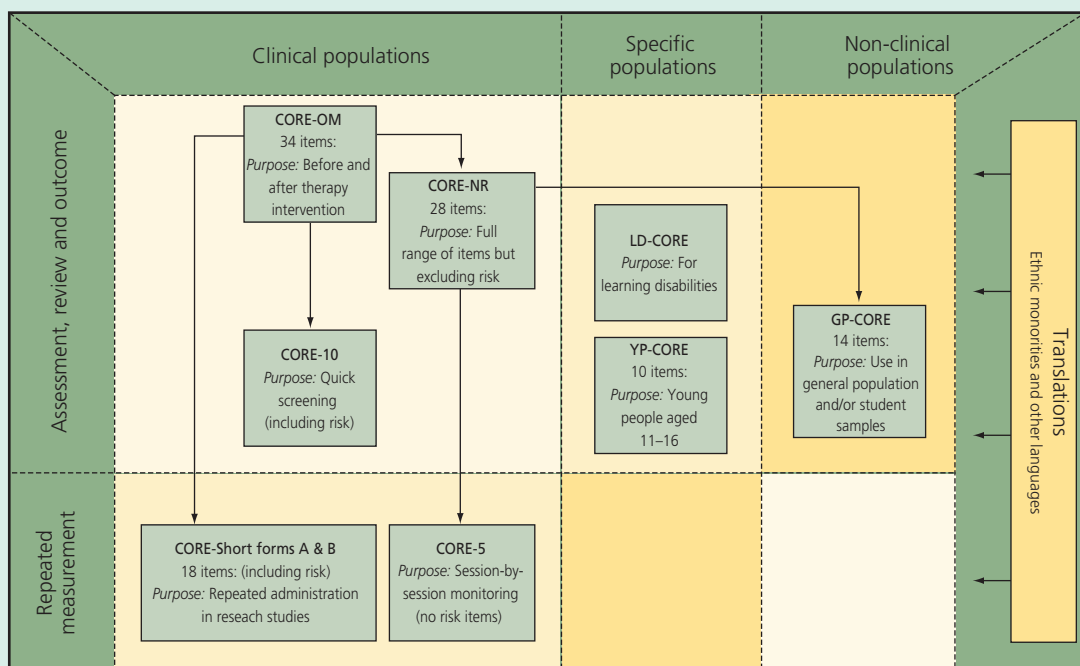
Clinical populations

Specific populations

Non-clinical populations

Assessment, review and outcome

Repeated measurement

CORE-OM
34 items:
*Purpose:* Before and after therapy intervention

CORE-NR
28 items:
*Purpose:* Full range of items but excluding risk

LD-CORE
*Purpose:* For learning disabilities

YP-CORE
10 items:
*Purpose:* Young people aged 11–16

GP-CORE
14 items:
*Purpose:* Use in general population and/or student samples

CORE-10
*Purpose:* Quick screening (including risk)

CORE-Short forms A & B
18 items: (including risk)
*Purpose:* Repeated administration in reseach studies

CORE-5
*Purpose:* Session-by-session monitoring (no risk items)

Translations
Ethnic monorities and other languages